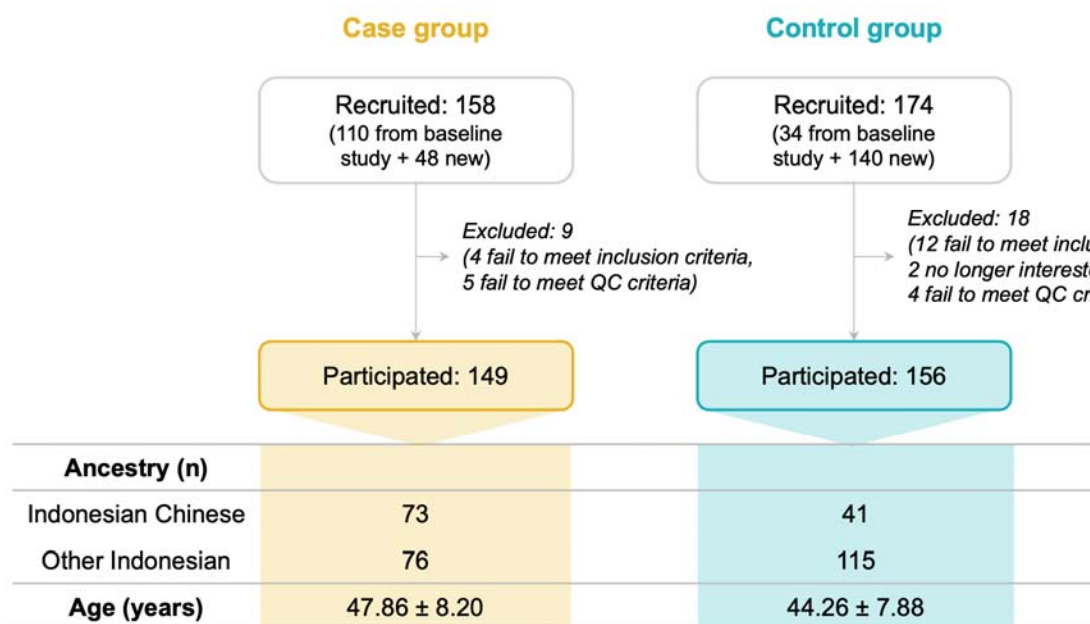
Case group

Control group

Recruited: 158
(110 from baseline study + 48 new)

Excluded: 9
(4 fail to meet inclusion criteria, 5 fail to meet QC criteria)

Participated: 149

Recruited: 174
(34 from baseline study + 140 new)

Excluded: 18
(12 fail to meet inclu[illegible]
2 no longer interest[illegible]
4 fail to meet QC cr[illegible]

Participated: 156

| Ancestry (n) | | |
|---|---|---|
| Indonesian Chinese | 73 | 41 |
| Other Indonesian | 76 | 115 |
| Age (years) | 47.86 ± 8.20 | 44.26 ± 7.88 |